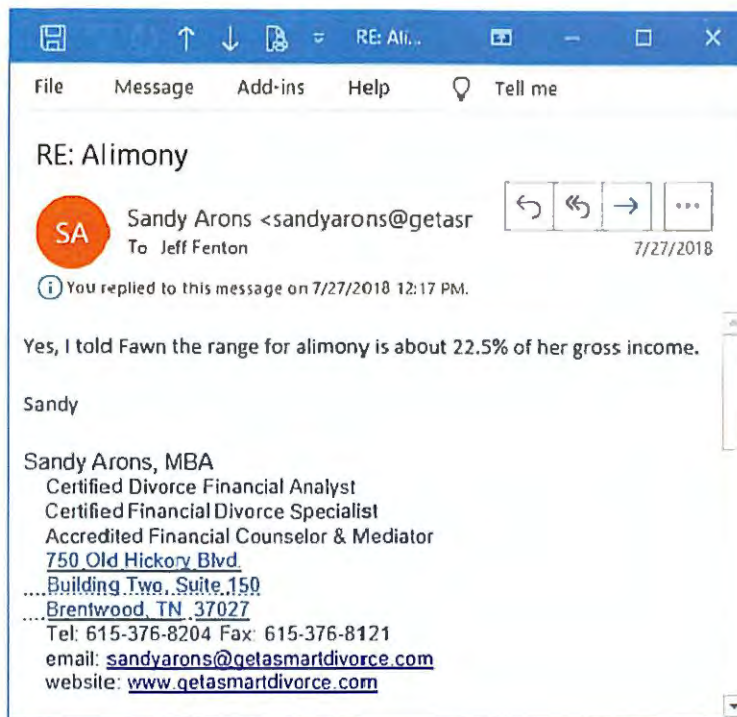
RE: Ali...

File Message Add-ins Help Tell me

RE: Alimony

SA

Sandy Arons <sandyarons@getasr

To Jeff Fenton

7/27/2018

You replied to this message on 7/27/2018 12:17 PM.

Yes, I told Fawn the range for alimony is about 22.5% of her gross income.

Sandy

Sandy Arons, MBA
Certified Divorce Financial Analyst
Certified Financial Divorce Specialist
Accredited Financial Counselor & Mediator
750 Old Hickory Blvd.
....Building Two, Suite 150
....Brentwood, TN 37027
Tel: 615-376-8204 Fax: 615-376-8121
email: sandyarons@getasmartdivorce.com
website: www.getasmartdivorce.com